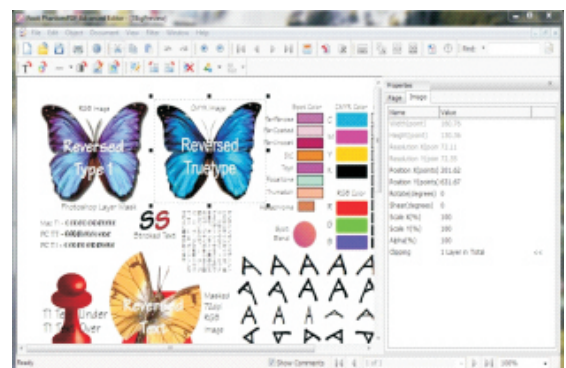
Basic PhantomPDF Advanced Editor - [Big Preview]

File Edit Object Document View Filter Window Help

Find

RGB Image

CMYK Image

Reversed Type 1

Reversed Truetype

Photoshop Layer Mask

SS

Stroked Text

T1 Text Under

T1 Text Over

Reversed Text

Masked TGay RGB Image

Spot Color

CMYK Color

C

M

Y

K

RGB Color

R

G

B

Spot Blend

Properties

Page

Image

| Name | Value |
|---|---|
| Width(point) | 190.76 |
| Height(point) | 130.96 |
| Resolution X(ppi) | 72.11 |
| Resolution Y(ppi) | 72.35 |
| Position X(point) | 201.82 |
| Position Y(point) | 631.67 |
| Rotate(degree) | 0 |
| Shear(degree) | 0 |
| Scale X(%) | 100 |
| Scale Y(%) | 100 |
| Alpha(%) | 100 |
| Clipping | 1 Layer in Total |

Ready

Show Comments

1 of 1

100%